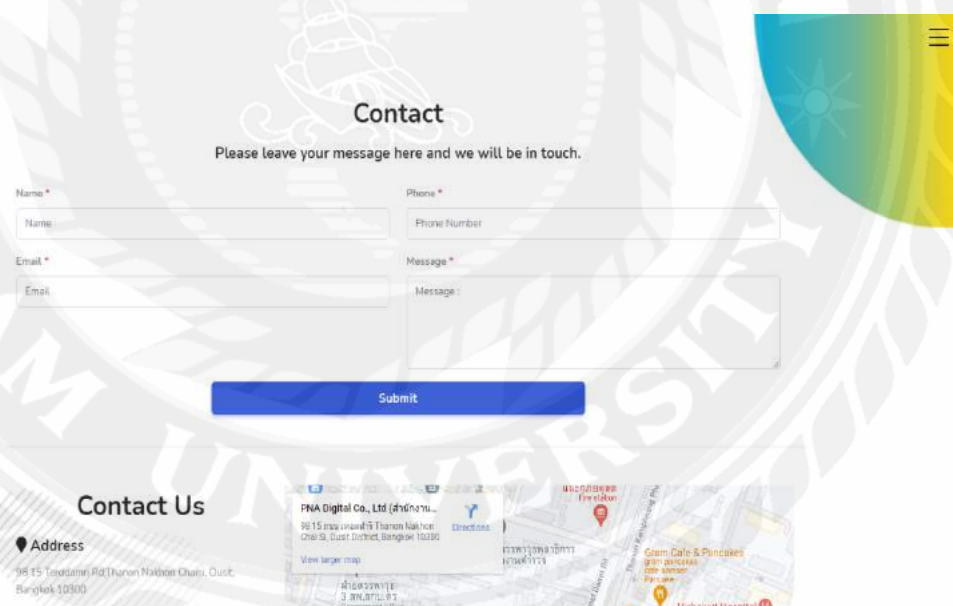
Contact

Please leave your message here and we will be in touch.

Name *

Name

Phone *

Phone Number

Email *

Email

Message *

Message :

Submit

Contact Us

Address

98 15 Teodamri Rd Thanon Nakhon Chaisi, Dusit, Bangkok 10300

PNA Digital Co., Ltd (สำนักงาน...

98 15 ถนนเทอดดำริ Thanon Nakhon Chai Si, Dusit District, Bangkok 10300

Directions

View larger map

Gram Cafe & Pancakes